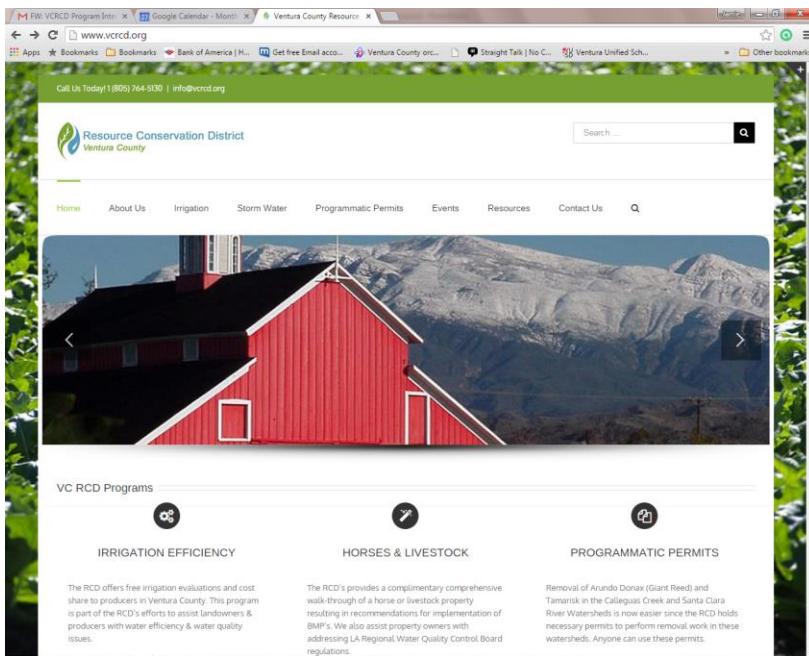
M FW: VCRCD Program Inte ×
Google Calendar - Month ×
Ventura County Resource ×

www.vcrcd.org

Apps ★ Bookmarks Bookmarks Bank of America | H... Get free Email acco... Ventura County orc... Straight Talk | No C... Ventura Unified Sch... » Other bookmarks

Call Us Today! 1 (805) 764-5130 | info@vcrcd.org

Resource Conservation District
Ventura County

Search ...

Home About Us Irrigation Storm Water Programmatic Permits Events Resources Contact Us

VC RCD Programs

IRRIGATION EFFICIENCY

The RCD offers free irrigation evaluations and cost share to producers in Ventura County. This program is part of the RCD's efforts to assist landowners & producers with water efficiency & water quality issues.

HORSES & LIVESTOCK

The RCD's provides a complimentary comprehensive walk-through of a horse or livestock property resulting in recommendations for implementation of BMP's. We also assist property owners with addressing LA Regional Water Quality Control Board regulations.

PROGRAMMATIC PERMITS

Removal of Arundo Donax (Giant Reed) and Tamarisk in the Calleguas Creek and Santa Clara River Watersheds is now easier since the RCD holds necessary permits to perform removal work in these watersheds. Anyone can use these permits.